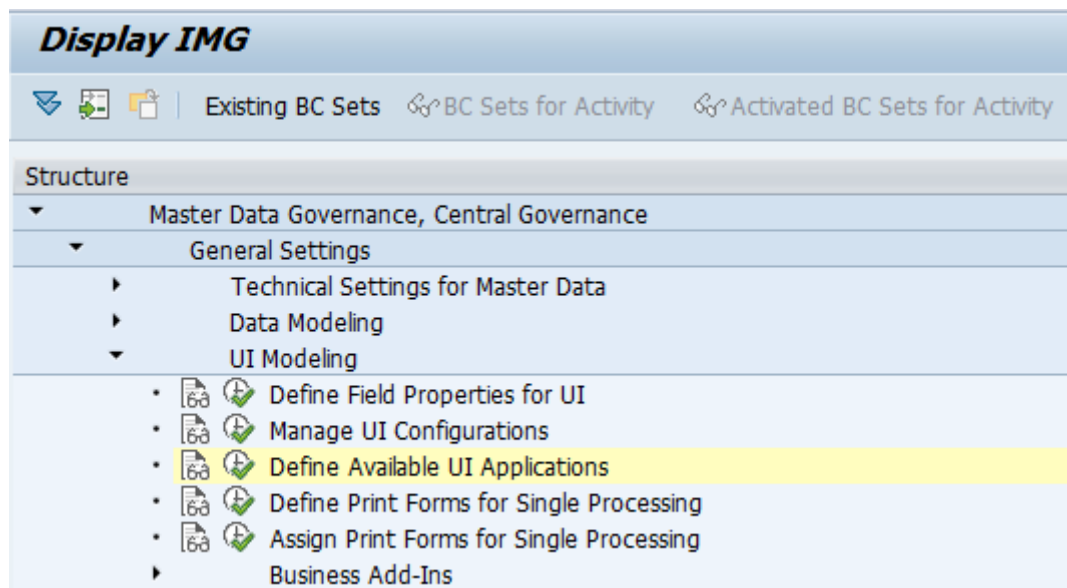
Display IMG

Existing BC Sets BC Sets for Activity Activated BC Sets for Activity

Structure

Master Data Governance, Central Governance

General Settings

Technical Settings for Master Data

Data Modeling

UI Modeling

Define Field Properties for UI

Manage UI Configurations

Define Available UI Applications

Define Print Forms for Single Processing

Assign Print Forms for Single Processing

Business Add-Ins